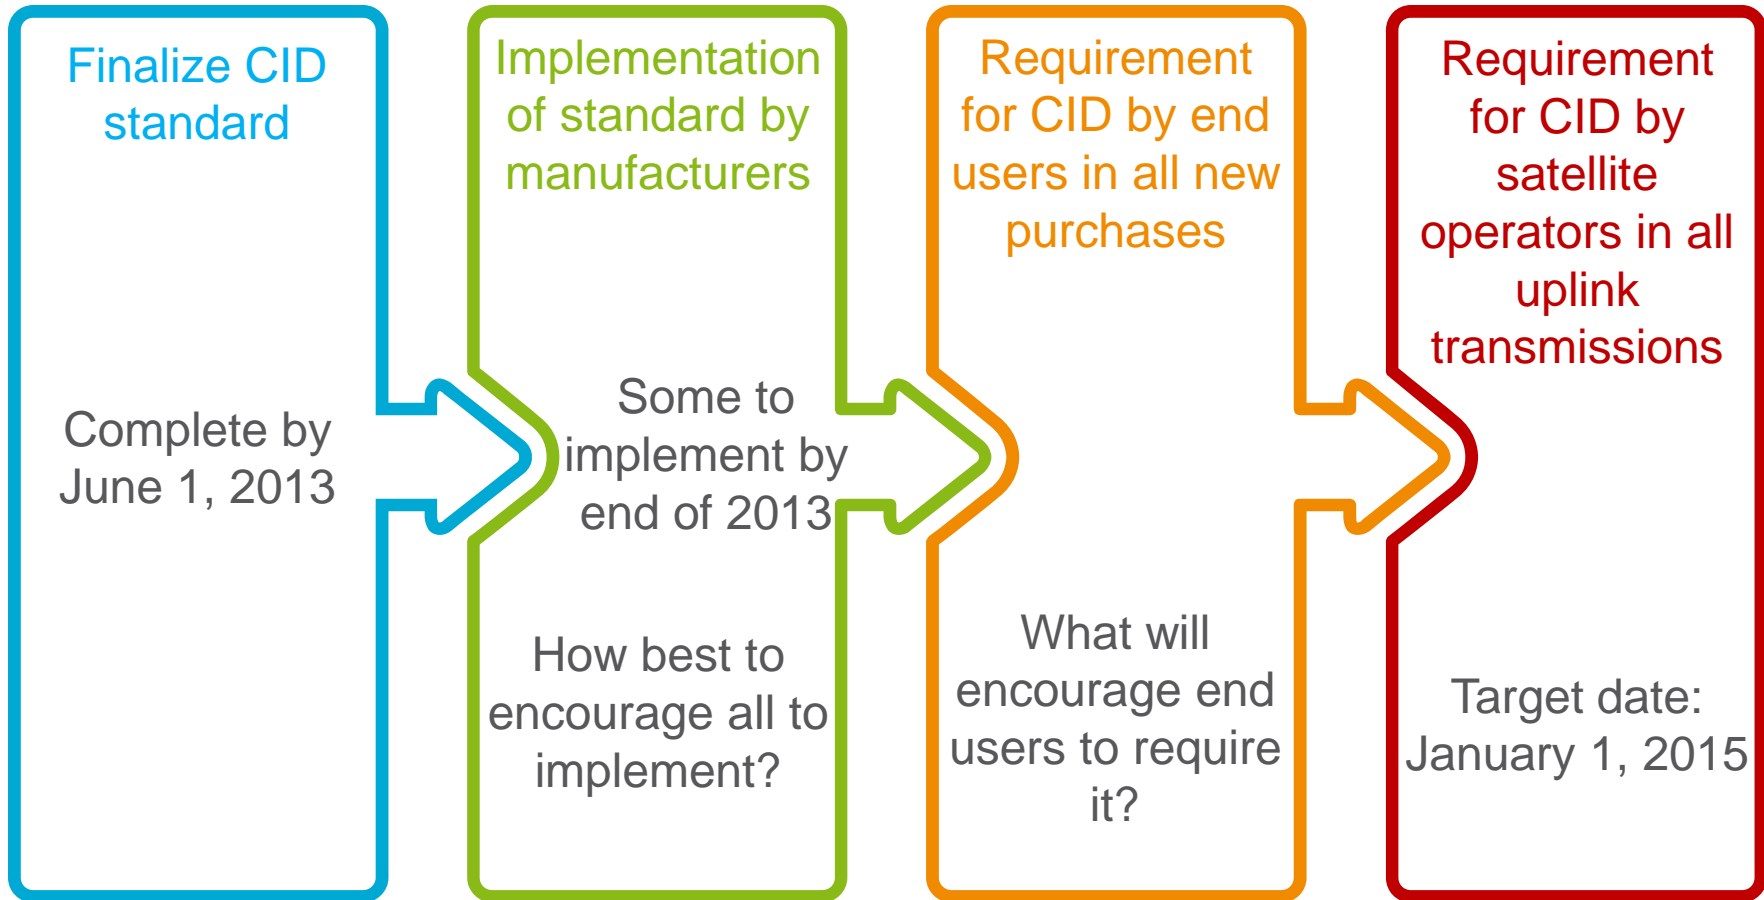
Finalize CID standard

Complete by June 1, 2013

Implementation of standard by manufacturers

Some to implement by end of 2013

How best to encourage all to implement?

Requirement for CID by end users in all new purchases

What will encourage end users to require it?

Requirement for CID by satellite operators in all uplink transmissions

Target date: January 1, 2015